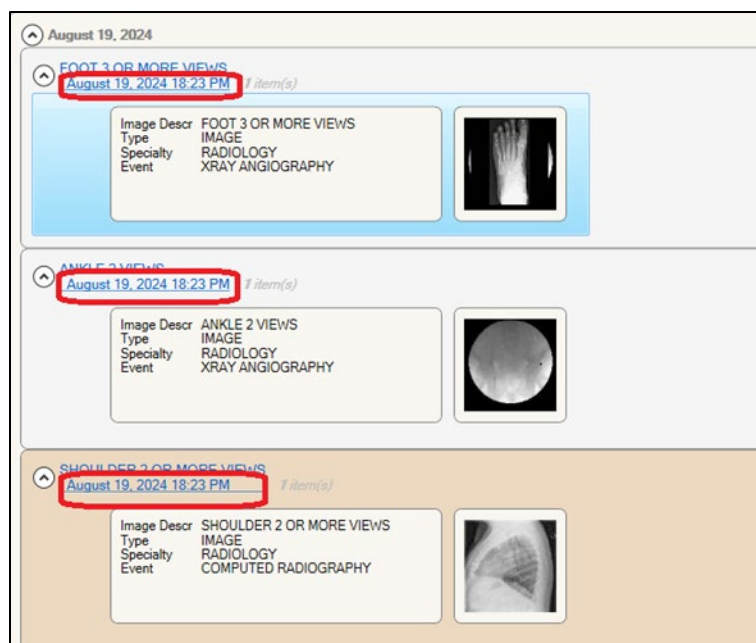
August 19, 2024

FOOT 3 OR MORE VIEWS
August 19, 2024 18:23 PM 1 item(s)

Image Descr FOOT 3 OR MORE VIEWS
Type IMAGE
Specialty RADIOLOGY
Event XRAY ANGIOGRAPHY

ANKLE 2 VIEWS
August 19, 2024 18:23 PM 1 item(s)

Image Descr ANKLE 2 VIEWS
Type IMAGE
Specialty RADIOLOGY
Event XRAY ANGIOGRAPHY

SHOULDER 2 OR MORE VIEWS
August 19, 2024 18:23 PM 1 item(s)

Image Descr SHOULDER 2 OR MORE VIEWS
Type IMAGE
Specialty RADIOLOGY
Event COMPUTED RADIOGRAPHY